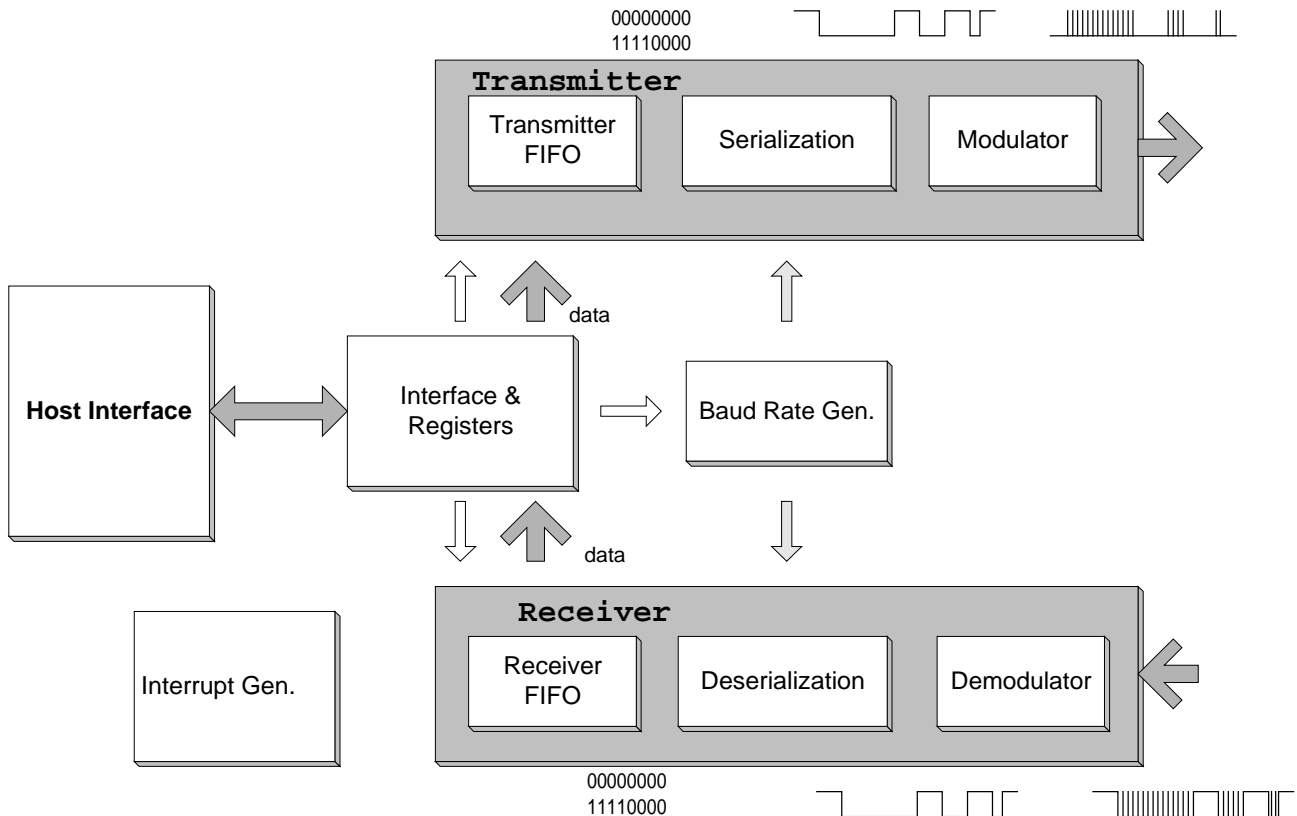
00000000
11110000

Transmitter

Transmitter FIFO

Serialization

Modulator

data

Host Interface

Interface & Registers

Baud Rate Gen.

data

Receiver

Interrupt Gen.

Receiver FIFO

Deserialization

Demodulator

00000000
11110000